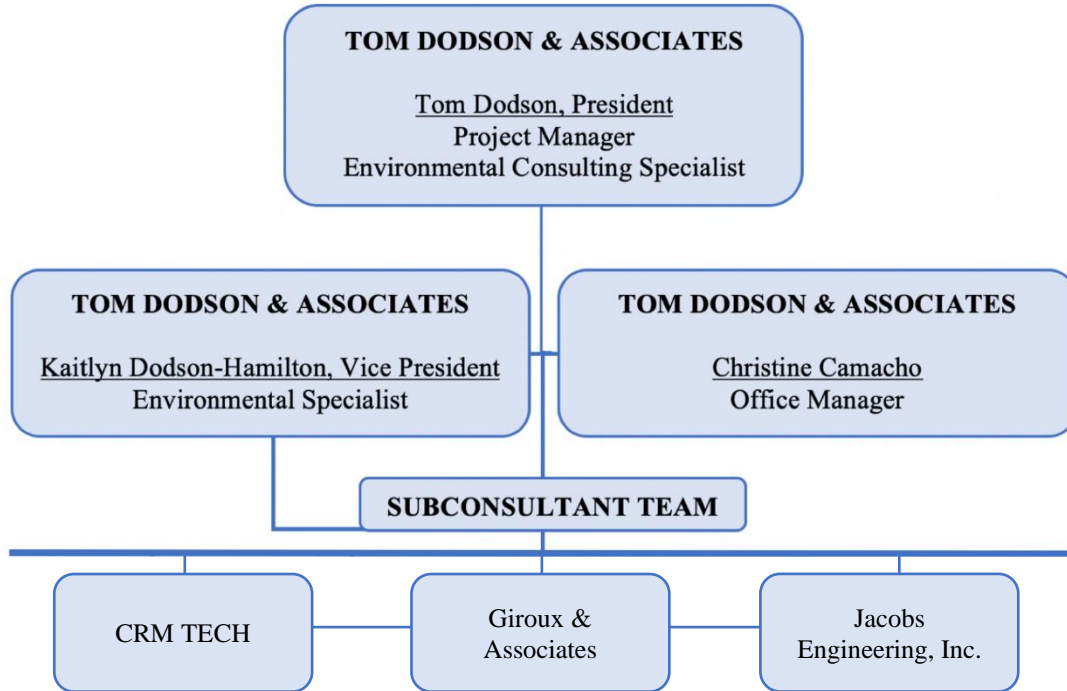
TOM DODSON & ASSOCIATES

Tom Dodson, President
Project Manager
Environmental Consulting Specialist

TOM DODSON & ASSOCIATES

Kaitlyn Dodson-Hamilton, Vice President
Environmental Specialist

TOM DODSON & ASSOCIATES

Christine Camacho
Office Manager

SUBCONSULTANT TEAM

CRM TECH

Giroux & Associates

Jacobs Engineering, Inc.